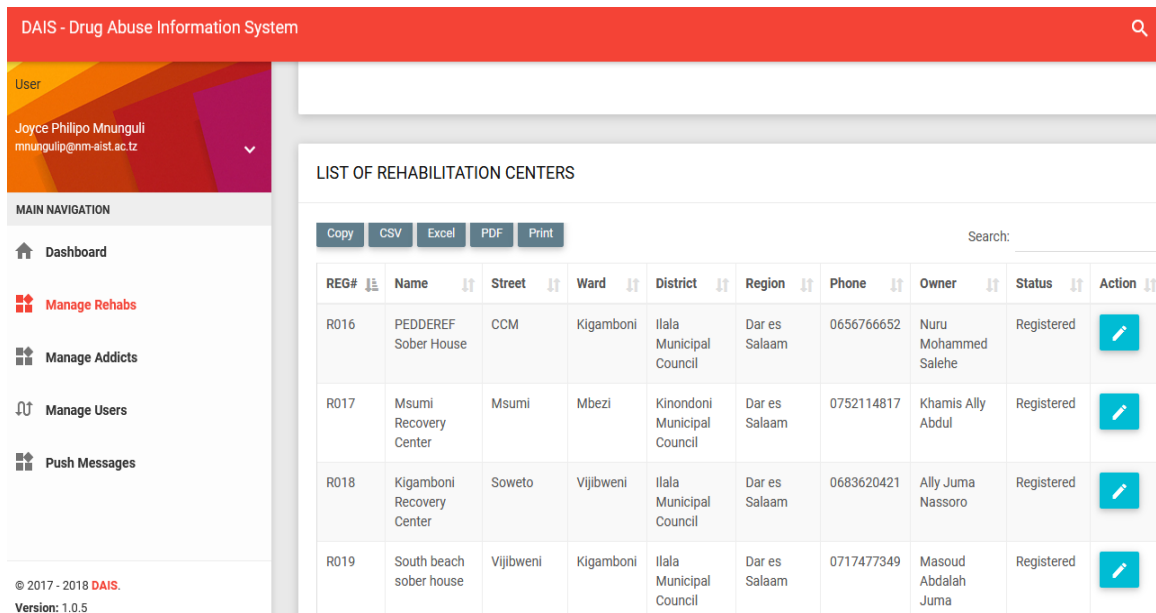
DAIS - Drug Abuse Information System

User

Joyce Philipo Mnunguli
mnungulip@nm-aist.ac.tz

MAIN NAVIGATION

Dashboard

Manage Rehabs

Manage Addicts

Manage Users

Push Messages

© 2017 - 2018 DAIS.
Version: 1.0.5

LIST OF REHABILITATION CENTERS

Copy CSV Excel PDF Print

Search:

| REG# | Name | Street | Ward | District | Region | Phone | Owner | Status | Action |
|---|---|---|---|---|---|---|---|---|---|
| R016 | PEDDEREF Sober House | CCM | Kigamboni | Ilala Municipal Council | Dar es Salaam | 0656766652 | Nuru Mohammed Salehe | Registered | |
| R017 | Msumi Recovery Center | Msumi | Mbezi | Kinondoni Municipal Council | Dar es Salaam | 0752114817 | Khamis Ally Abdul | Registered | |
| R018 | Kigamboni Recovery Center | Soweto | Vijibweni | Ilala Municipal Council | Dar es Salaam | 0683620421 | Ally Juma Nassoro | Registered | |
| R019 | South beach sober house | Vijibweni | Kigamboni | Ilala Municipal Council | Dar es Salaam | 0717477349 | Masoud Abdalah Juma | Registered | |